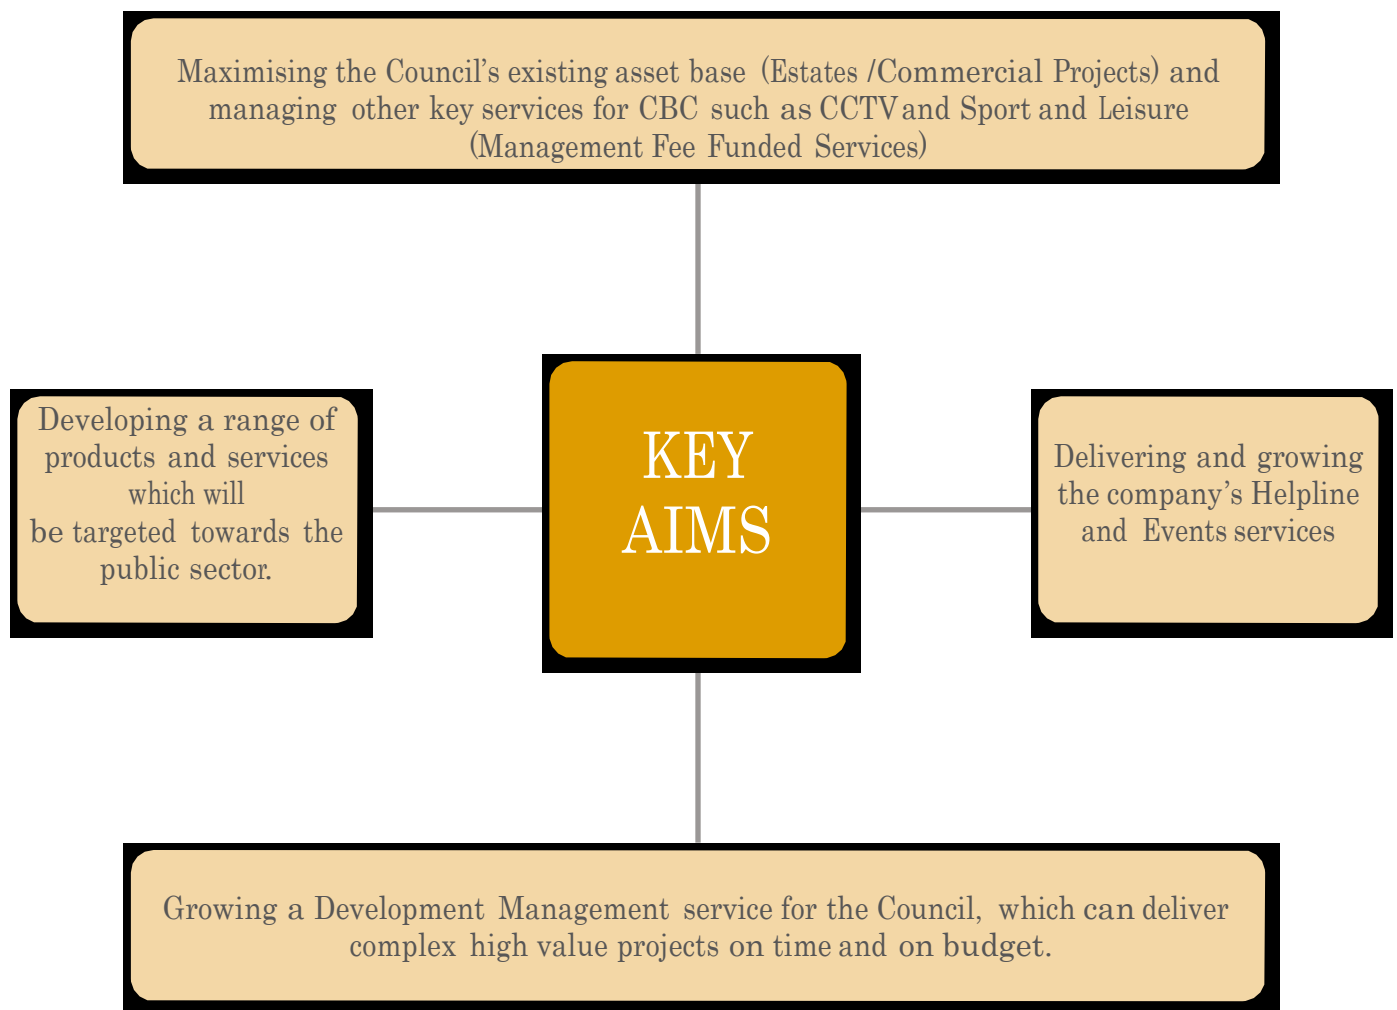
Maximising the Council's existing asset base (Estates /Commercial Projects) and managing other key services for CBC such as CCTV and Sport and Leisure (Management Fee Funded Services)

Developing a range of products and services which will be targeted towards the public sector.

KEY AIMS

Delivering and growing the company's Helpline and Events services

Growing a Development Management service for the Council, which can deliver complex high value projects on time and on budget.